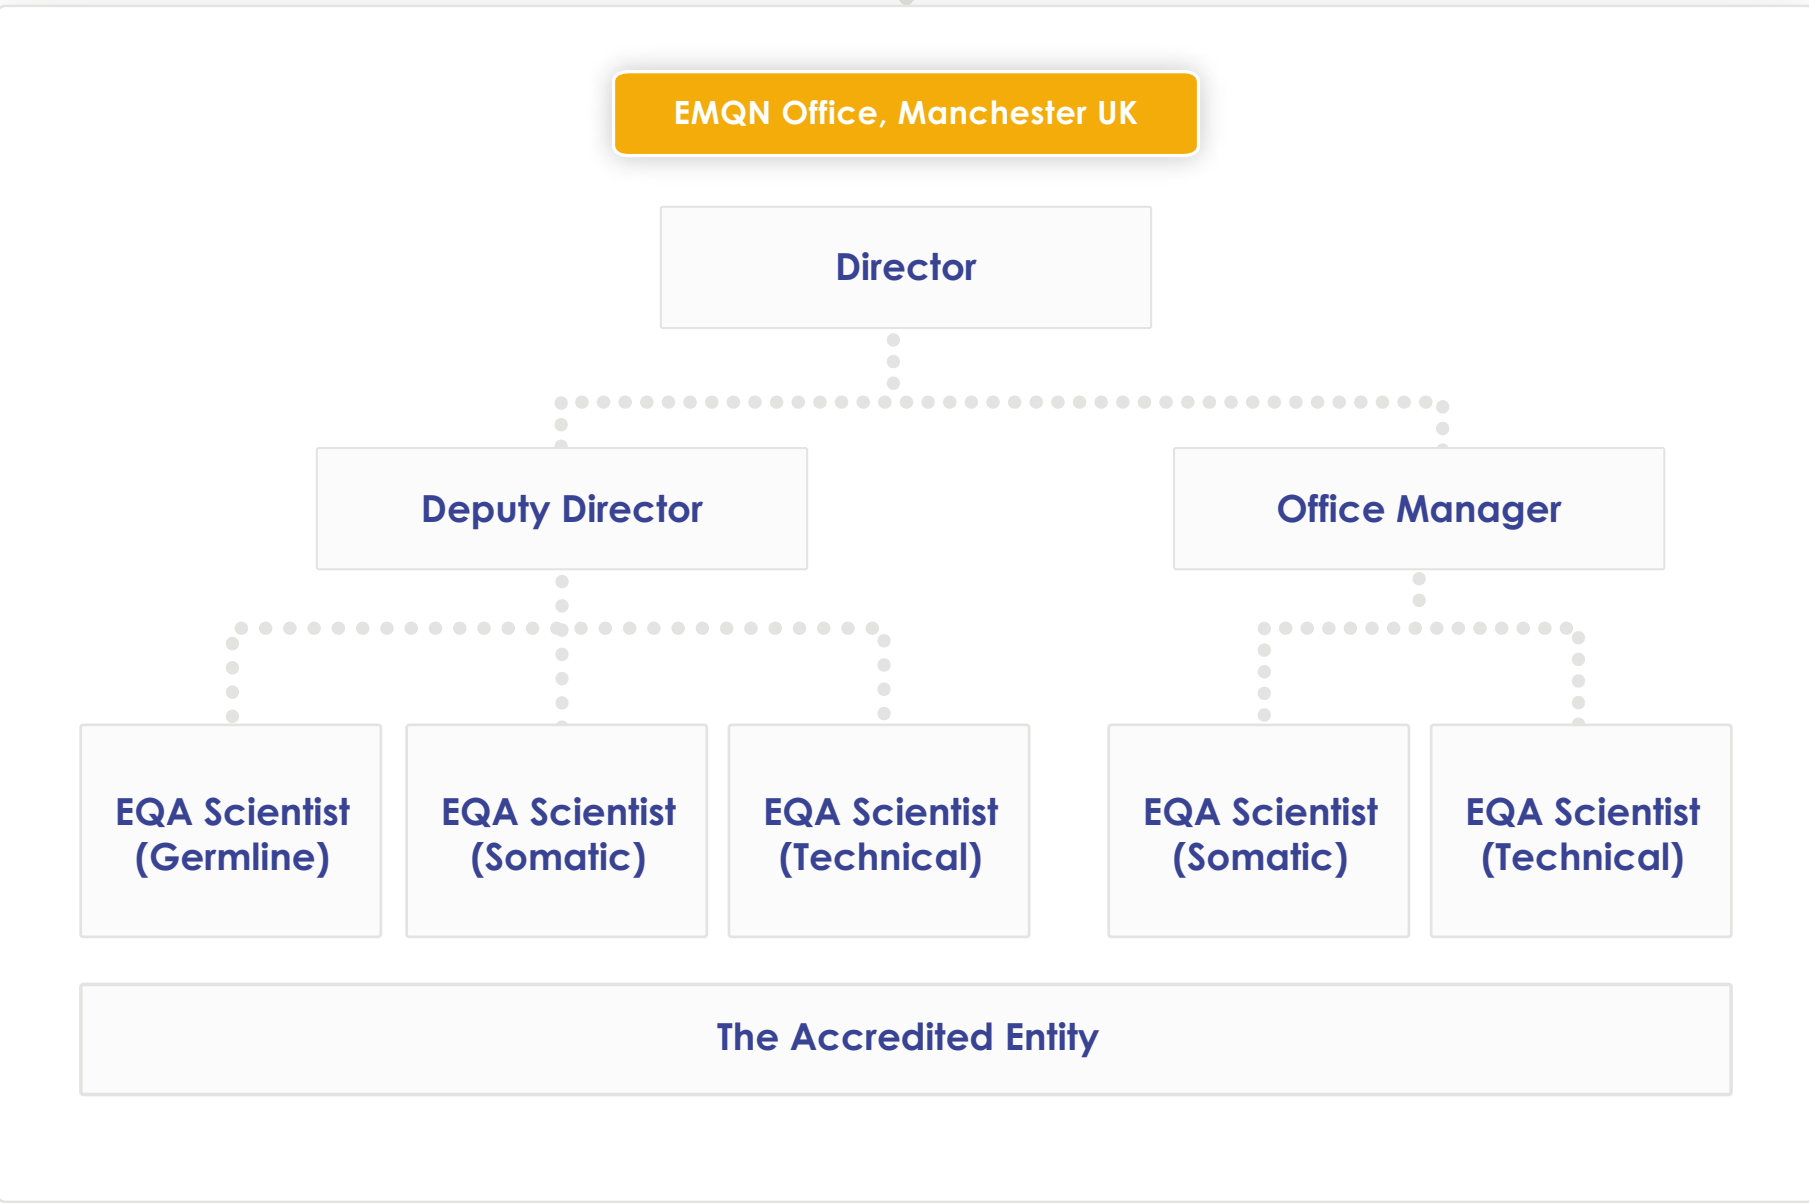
EMQN Office, Manchester UK

Director

Deputy Director

Office Manager

EQA Scientist (Germline)

EQA Scientist (Somatic)

EQA Scientist (Technical)

EQA Scientist (Somatic)

EQA Scientist (Technical)

The Accredited Entity